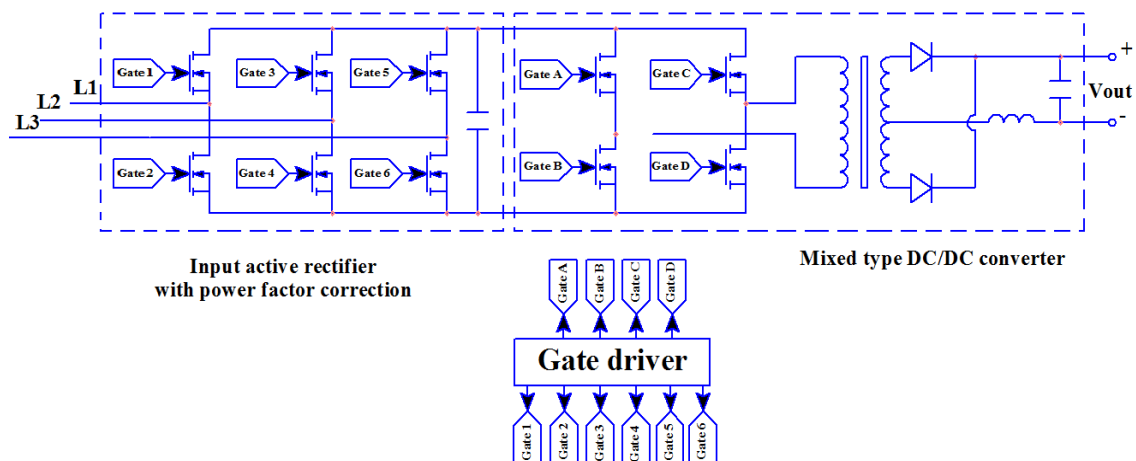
Gate 1
Gate 3
Gate 5
Gate 2
Gate 4
Gate 6
L1
L2
L3
Gate A
Gate C
Gate B
Gate D
+
Vout
-
Input active rectifier with power factor correction
Mixed type DC/DC converter
Gate A
Gate B
Gate C
Gate D
Gate driver
Gate 1
Gate 2
Gate 3
Gate 4
Gate 5
Gate 6